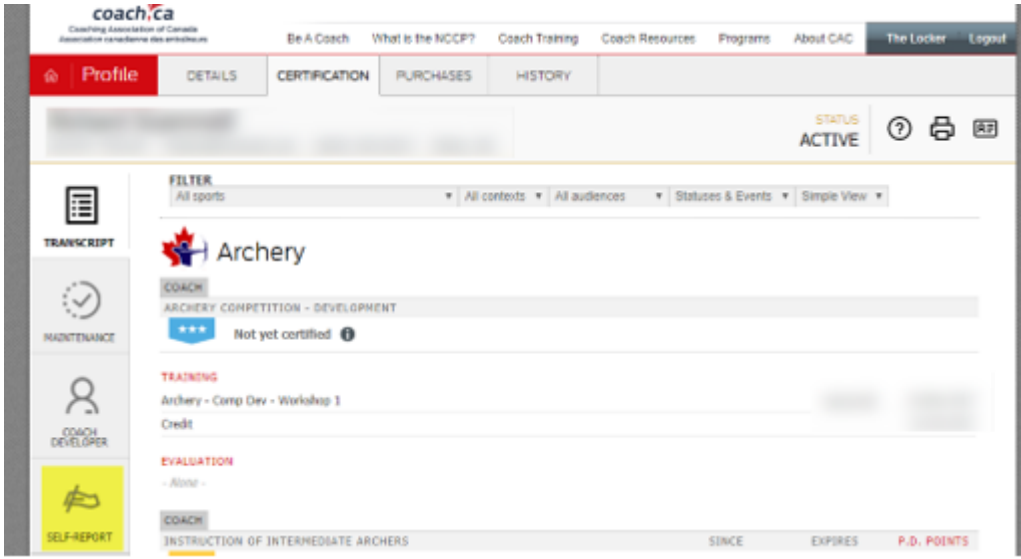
coach.ca
Coaching Association of Canada
Association canadienne des entraîneurs

Be A Coach What is the NCCP? Coach Training Coach Resources Programs About CAC The Locker Logout

Profile DETAILS CERTIFICATION PURCHASES HISTORY

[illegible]

STATUS
ACTIVE

FILTER
All sports All contexts All audiences Statuses & Events Simple View

TRANSCRIPT

MAINTENANCE

COACH DEVELOPER

SELF-REPORT

Archery

COACH
ARCHERY COMPETITION - DEVELOPMENT
Not yet certified

TRAINING
Archery - Comp Dev - Workshop 1
Credit

EVALUATION
- None -

COACH
INSTRUCTION OF INTERMEDIATE ARCHERS SINCE EXPIRES P.D. POINTS